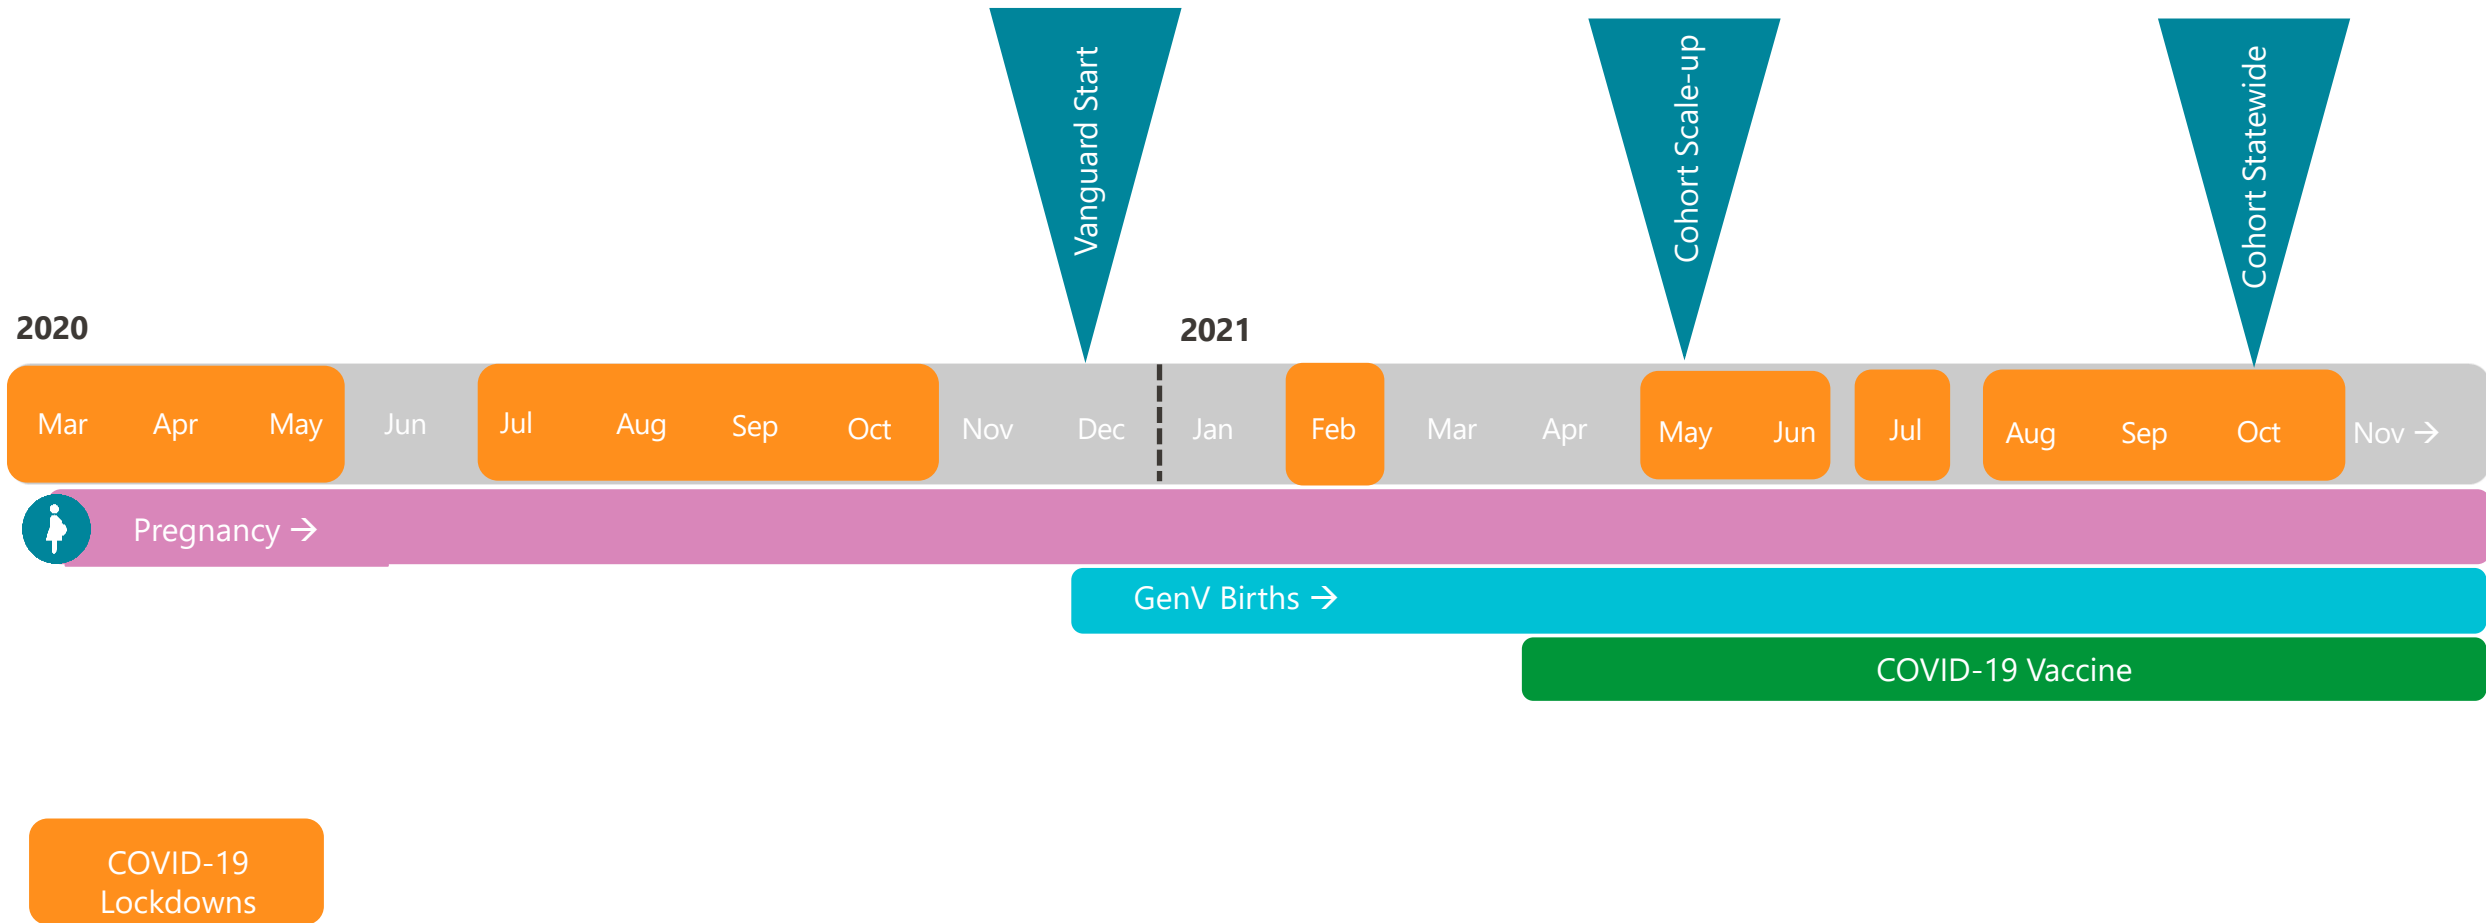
Vanguard Start

Cohort Scale-up

Cohort Statewide

2020

2021

Mar Apr May Jun Jul Aug Sep Oct Nov Dec Jan Feb Mar Apr May Jun Jul Aug Sep Oct Nov →

Pregnancy →

GenV Births →

COVID-19 Vaccine

COVID-19 Lockdowns